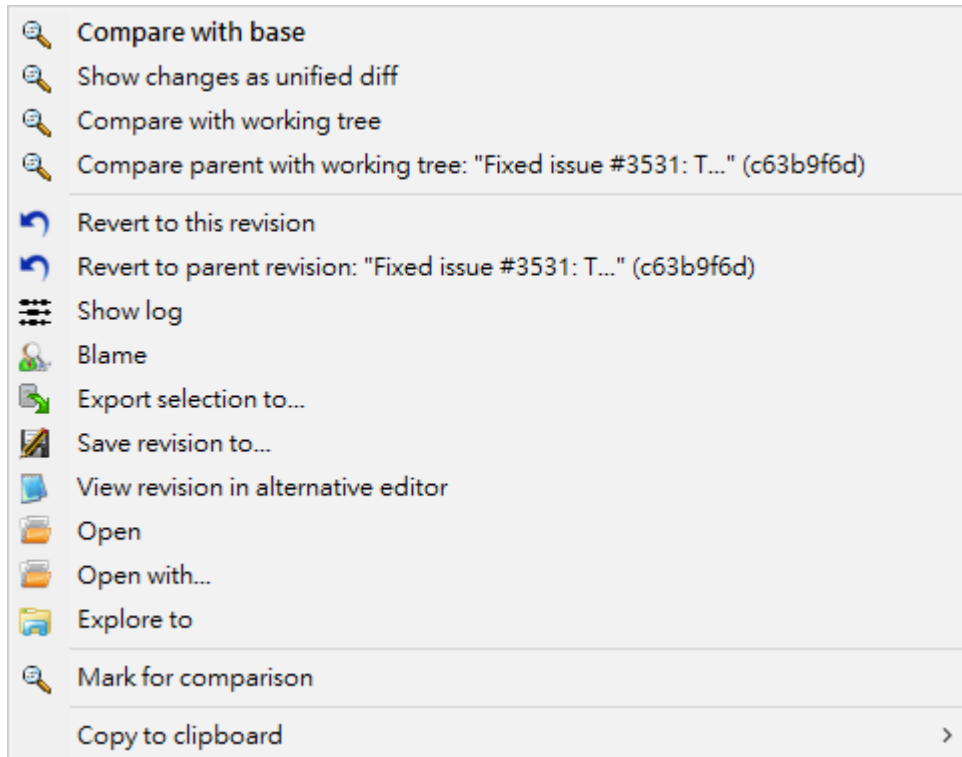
Compare with base
Show changes as unified diff
Compare with working tree
Compare parent with working tree: "Fixed issue #3531: T..." (c63b9f6d)

Revert to this revision
Revert to parent revision: "Fixed issue #3531: T..." (c63b9f6d)
Show log
Blame
Export selection to...
Save revision to...
View revision in alternative editor
Open
Open with...
Explore to

Mark for comparison

Copy to clipboard ›